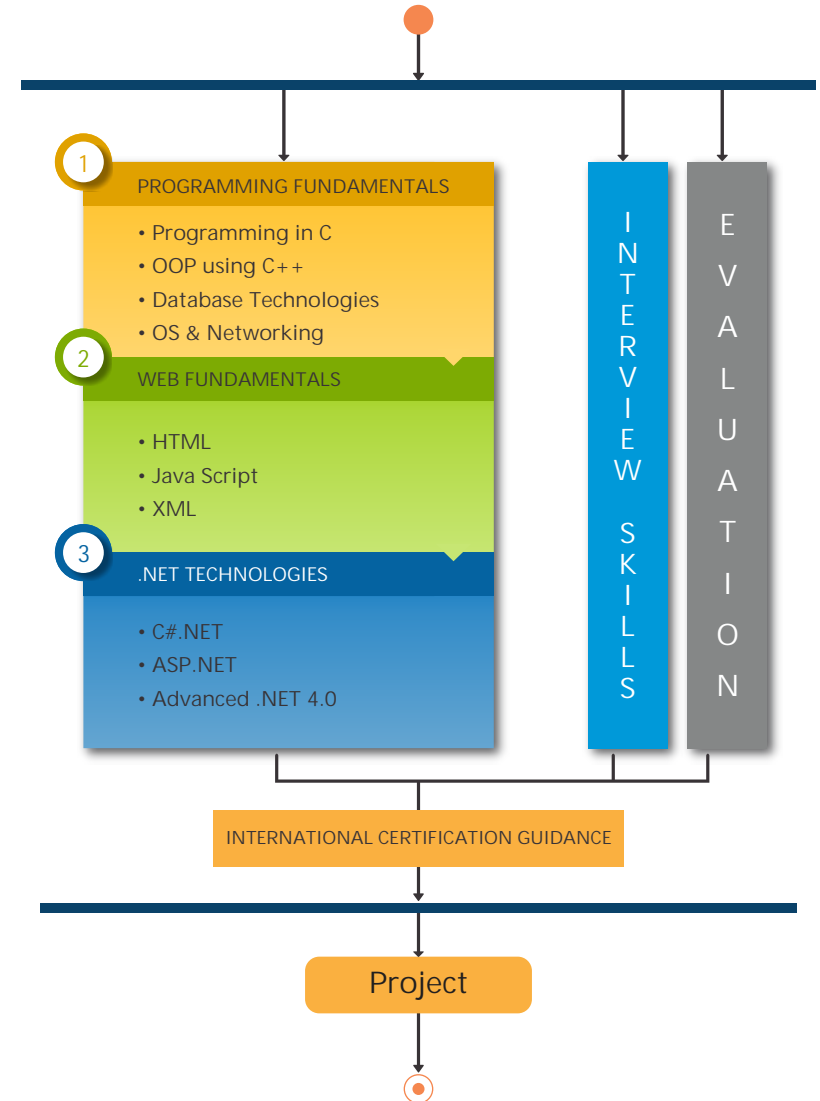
1

PROGRAMMING FUNDAMENTALS

• Programming in C
• OOP using C++
• Database Technologies
• OS & Networking

2

WEB FUNDAMENTALS

• HTML
• Java Script
• XML

3

.NET TECHNOLOGIES

• C#.NET
• ASP.NET
• Advanced .NET 4.0

INTERVIEW SKILLS

EVALUATION

INTERNATIONAL CERTIFICATION GUIDANCE

Project